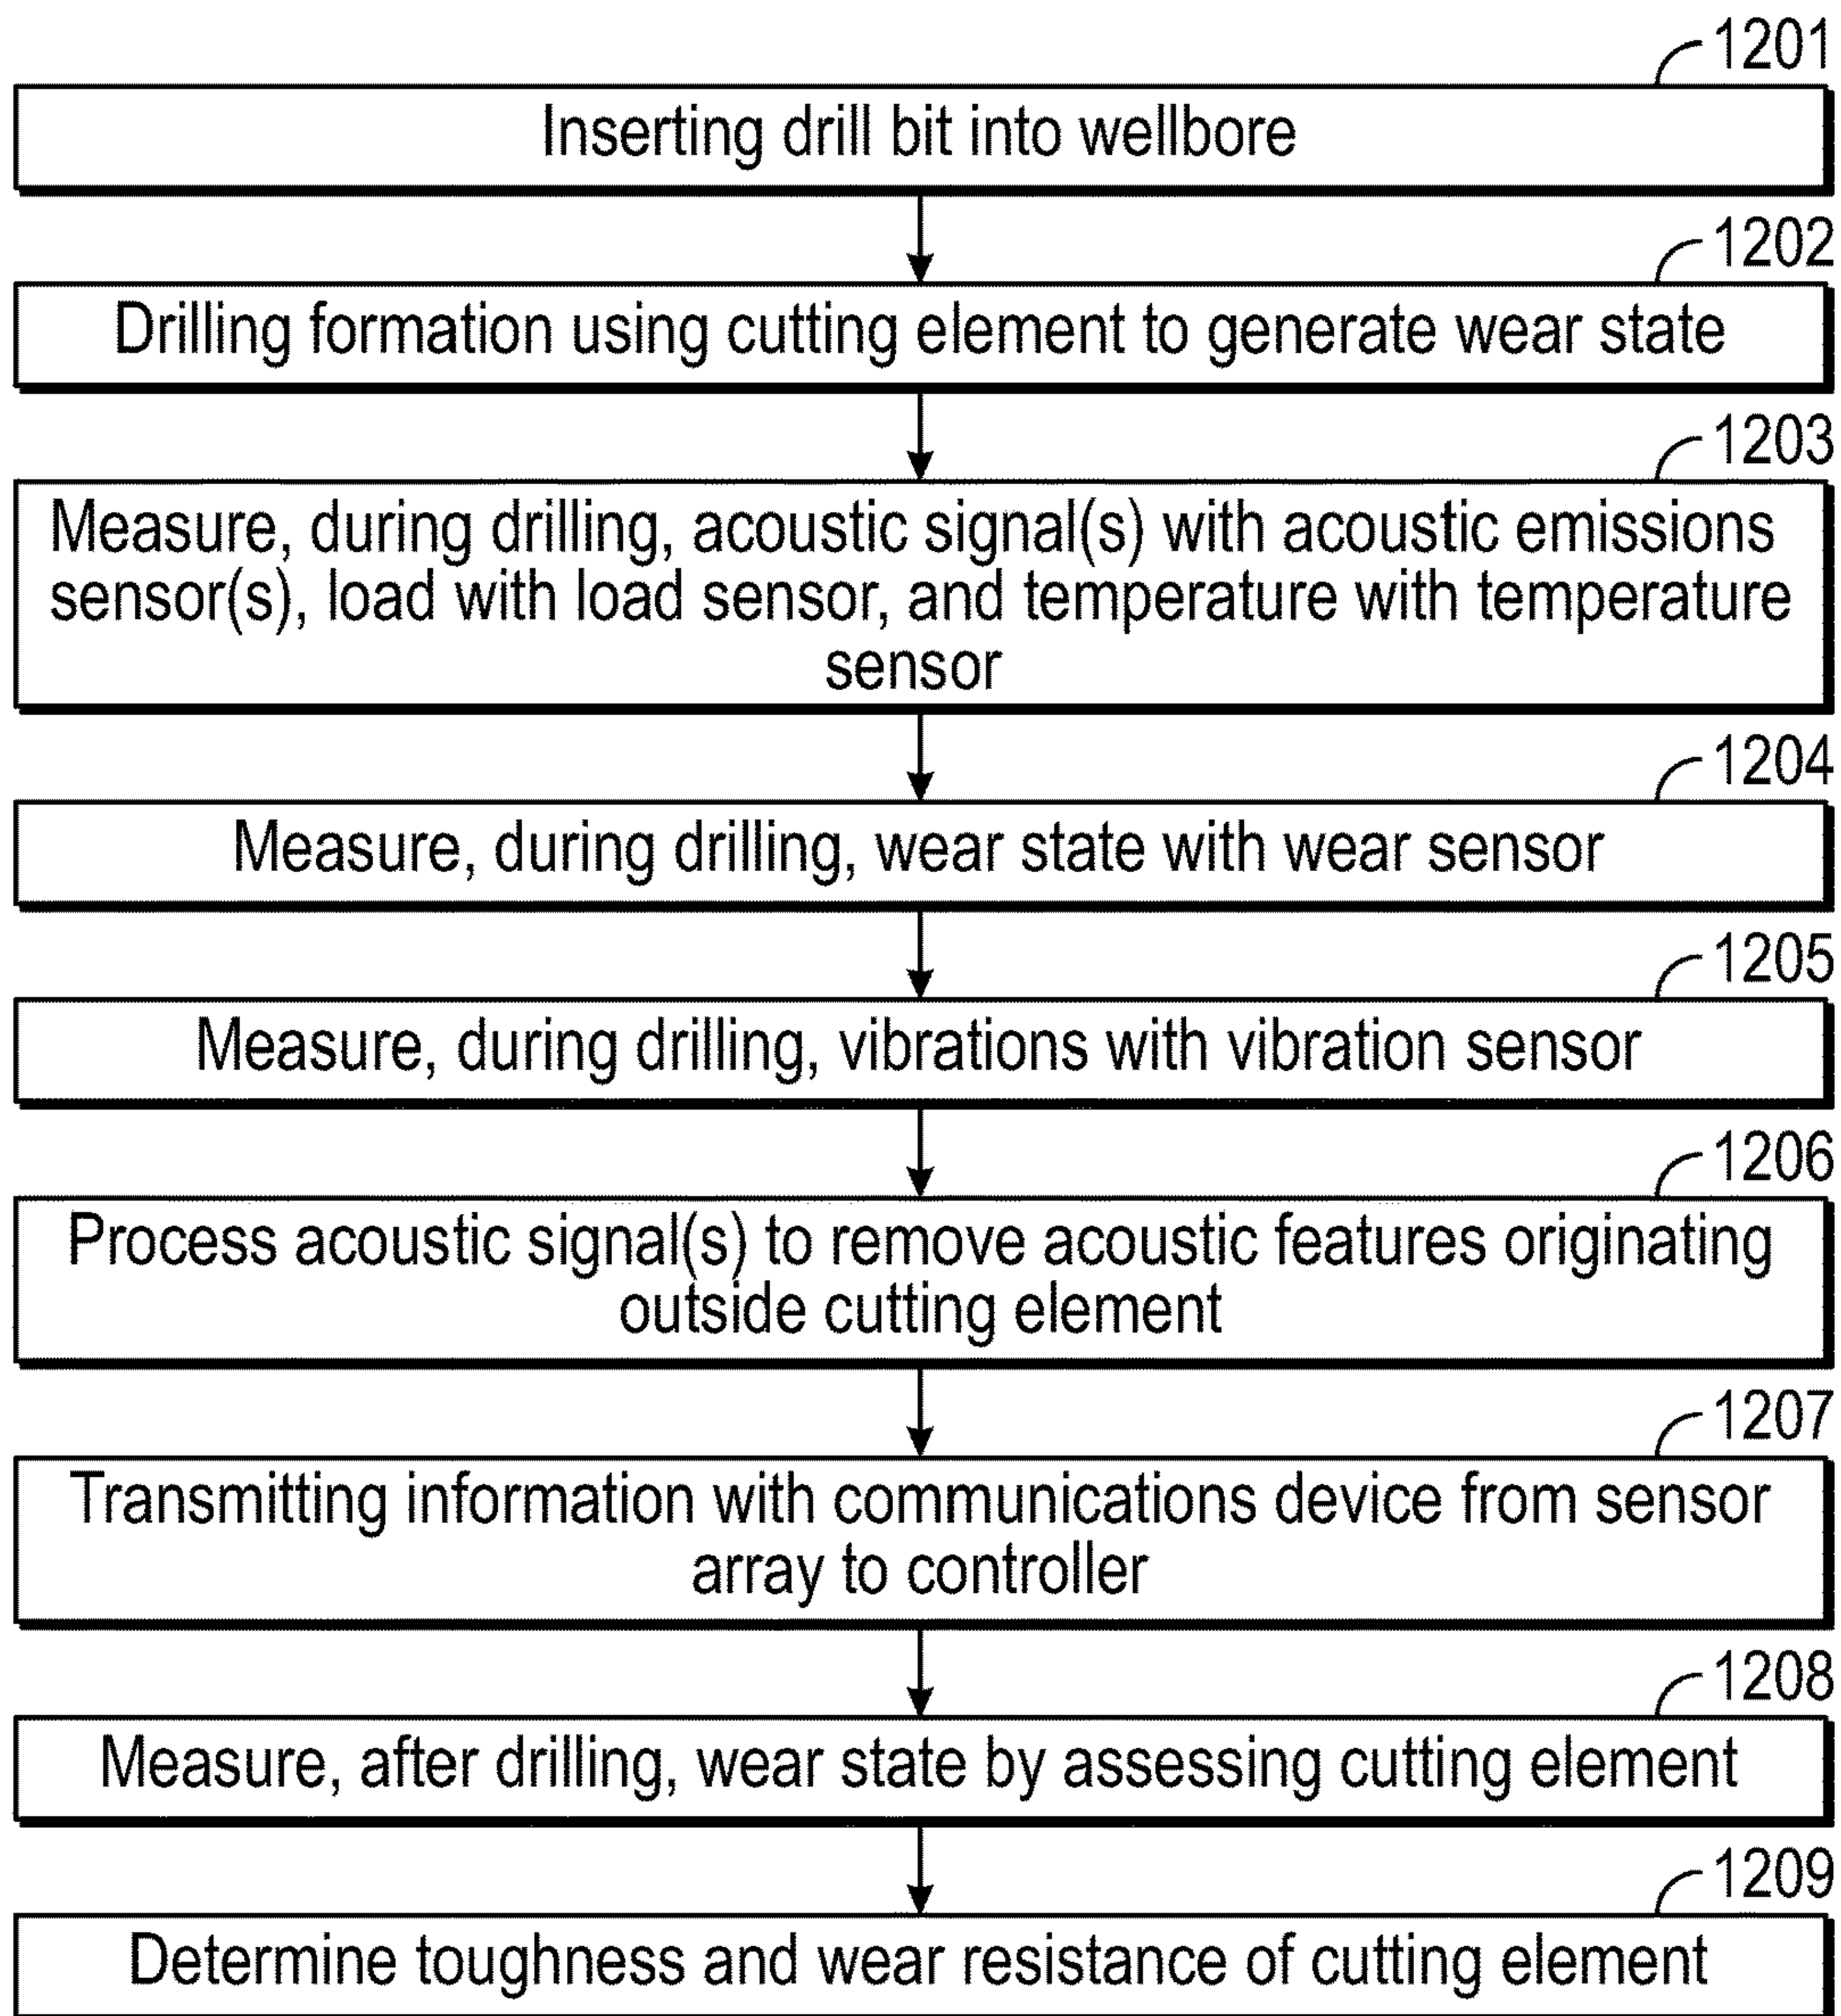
1201
Inserting drill bit into wellbore

1202
Drilling formation using cutting element to generate wear state

1203
Measure, during drilling, acoustic signal(s) with acoustic emissions sensor(s), load with load sensor, and temperature with temperature sensor

1204
Measure, during drilling, wear state with wear sensor

1205
Measure, during drilling, vibrations with vibration sensor

1206
Process acoustic signal(s) to remove acoustic features originating outside cutting element

1207
Transmitting information with communications device from sensor array to controller

1208
Measure, after drilling, wear state by assessing cutting element

1209
Determine toughness and wear resistance of cutting element